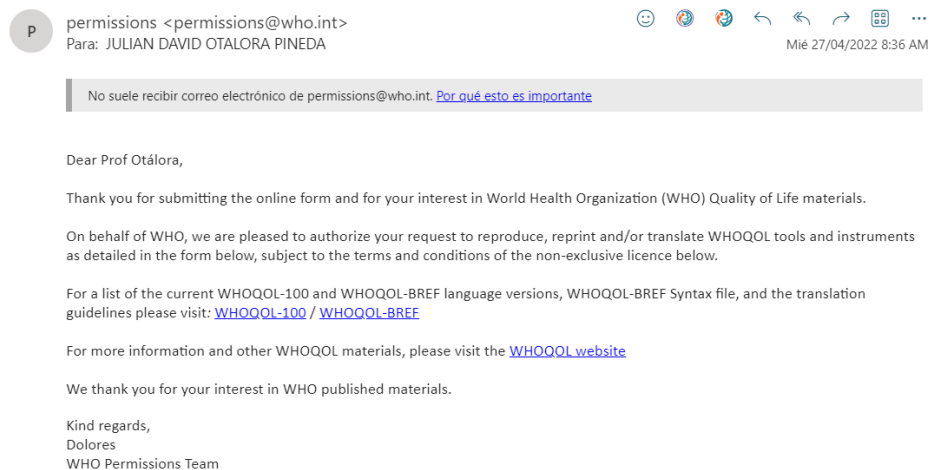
P

permissions <permissions@who.int>
Para: JULIAN DAVID OTALORA PINEDA

Mié 27/04/2022 8:36 AM

No suele recibir correo electrónico de permissions@who.int. Por qué esto es importante

Dear Prof Otálora,

Thank you for submitting the online form and for your interest in World Health Organization (WHO) Quality of Life materials.

On behalf of WHO, we are pleased to authorize your request to reproduce, reprint and/or translate WHOQOL tools and instruments as detailed in the form below, subject to the terms and conditions of the non-exclusive licence below.

For a list of the current WHOQOL-100 and WHOQOL-BREF language versions, WHOQOL-BREF Syntax file, and the translation guidelines please visit: WHOQOL-100 / WHOQOL-BREF

For more information and other WHOQOL materials, please visit the WHOQOL website

We thank you for your interest in WHO published materials.

Kind regards,
Dolores
WHO Permissions Team